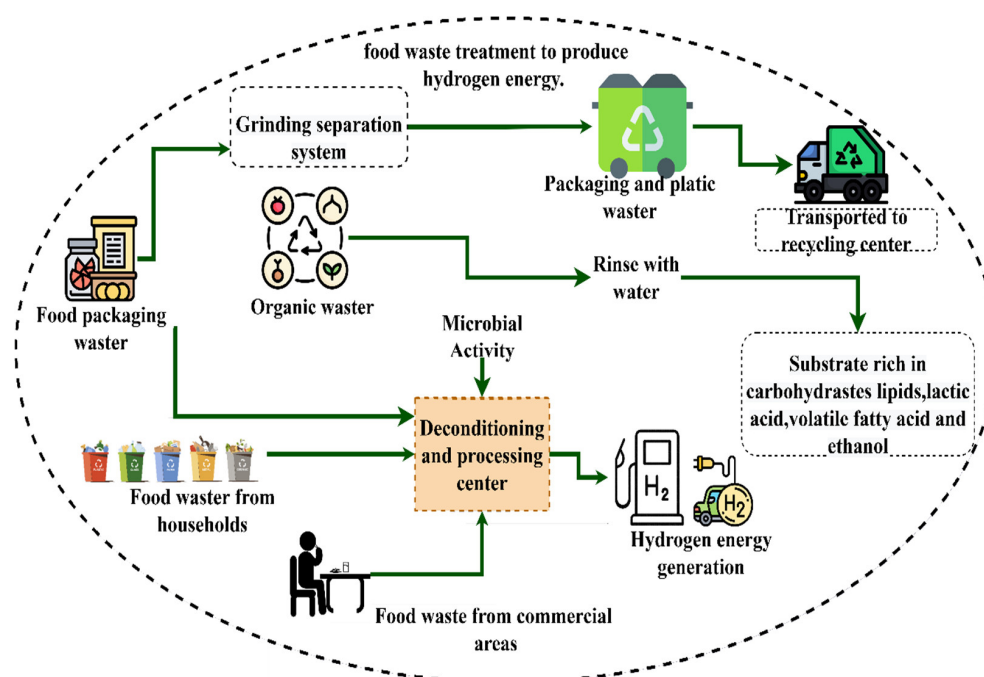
food waste treatment to produce hydrogen energy.

Grinding separation system

Packaging and platic waster

Transported to recycling center

Food packaging waster

Organic waster

Rinse with water

Microbial Activity

Substrate rich in carbohydrastes lipids,lactic acid,volatile fatty acid and ethanol

Deconditioning and processing center

$H_2$

$H_2$

Food waster from households

Hydrogen energy generation

Food waste from commercial areas